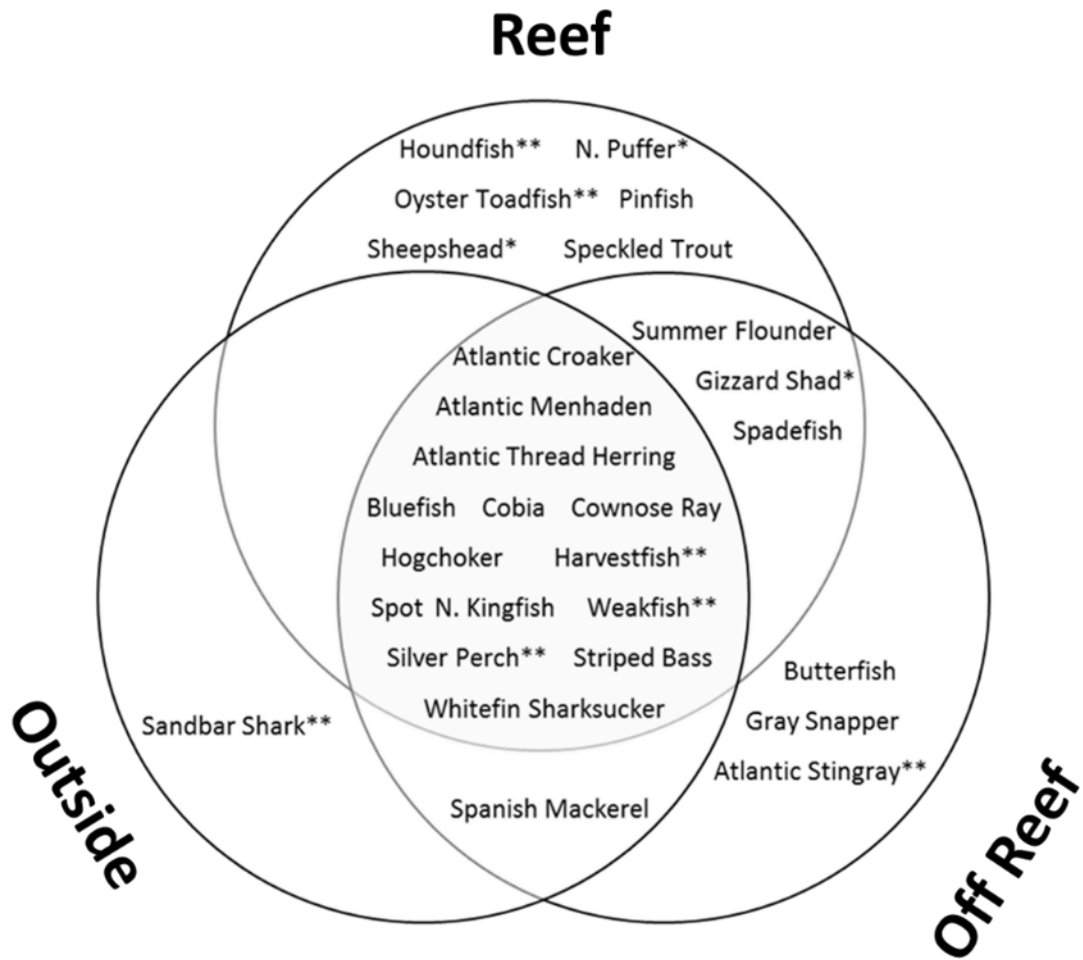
Reef

Houndfish** N. Puffer*
Oyster Toadfish** Pinfish
Sheepshead* Speckled Trout

Summer Flounder
Gizzard Shad*
Spadefish

Atlantic Croaker
Atlantic Menhaden
Atlantic Thread Herring
Bluefish Cobia Cownose Ray
Hogchoker Harvestfish**
Spot N. Kingfish Weakfish**
Silver Perch** Striped Bass
Whitefin Sharksucker

Sandbar Shark**

Butterfish
Gray Snapper
Atlantic Stingray**

Spanish Mackerel

Outside

Off Reef